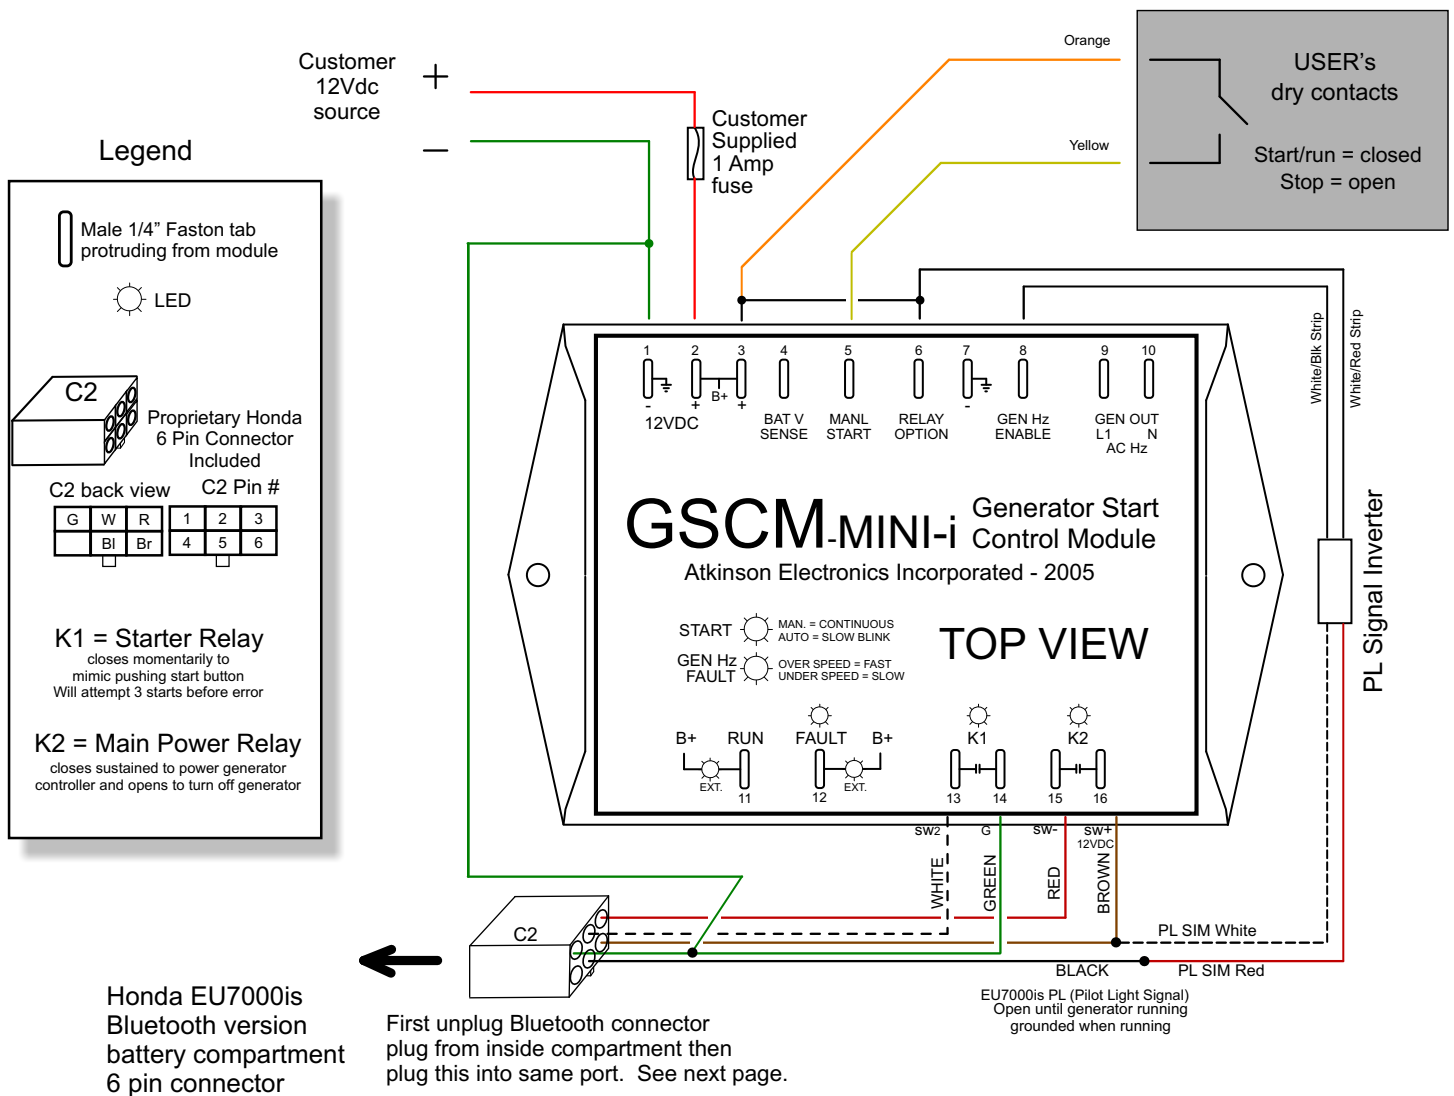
Customer
12Vdc
source

+

—

Customer
Supplied
1 Amp
fuse

Orange

Yellow

USER's
dry contacts

Start/run = closed
Stop = open

Legend

Male 1/4" Faston tab protruding from module

LED

C2

Proprietary Honda
6 Pin Connector
Included

C2 back view

C2 Pin #

| G | W | R |
|---|---|---|
|   | Bl | Br |

| 1 | 2 | 3 |
|---|---|---|
| 4 | 5 | 6 |

K1 = Starter Relay
closes momentarily to
mimic pushing start button
Will attempt 3 starts before error

K2 = Main Power Relay
closes sustained to power generator
controller and opens to turn off generator

White/Blk Strip

White/Red Strip

1 2 3 4 5 6 7 8 9 10

- + B+ +

-

12VDC

BAT V
SENSE

MANL
START

RELAY
OPTION

GEN Hz
ENABLE

GEN OUT
L1 N
AC Hz

GSCM-MINI-i

Generator Start
Control Module

Atkinson Electronics Incorporated - 2005

START

MAN. = CONTINUOUS
AUTO = SLOW BLINK

GEN Hz
FAULT

OVER SPEED = FAST
UNDER SPEED = SLOW

TOP VIEW

B+ RUN

EXT.

11

FAULT B+

12

EXT.

K1

13 14

K2

15 16

PL Signal Inverter

SW2

G

SW-

SW+
12VDC

WHITE

GREEN

RED

BROWN

C2

PL SIM White

BLACK

PL SIM Red

EU7000is PL (Pilot Light Signal)
Open until generator running
grounded when running

Honda EU7000is
Bluetooth version
battery compartment
6 pin connector

First unplug Bluetooth connector
plug from inside compartment then
plug this into same port. See next page.